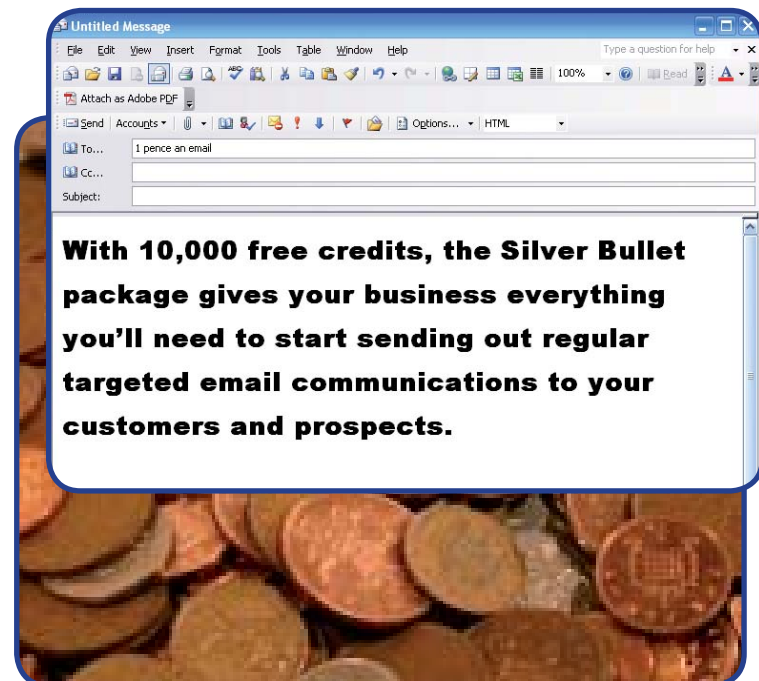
Untitled Message

File Edit View Insert Format Tools Table Window Help

Type a question for help

100% Read

Attach as Adobe PDF

Send Accounts Options... HTML

To... 1 pence an email

Cc...

Subject:

With 10,000 free credits, the Silver Bullet package gives your business everything you'll need to start sending out regular targeted email communications to your customers and prospects.